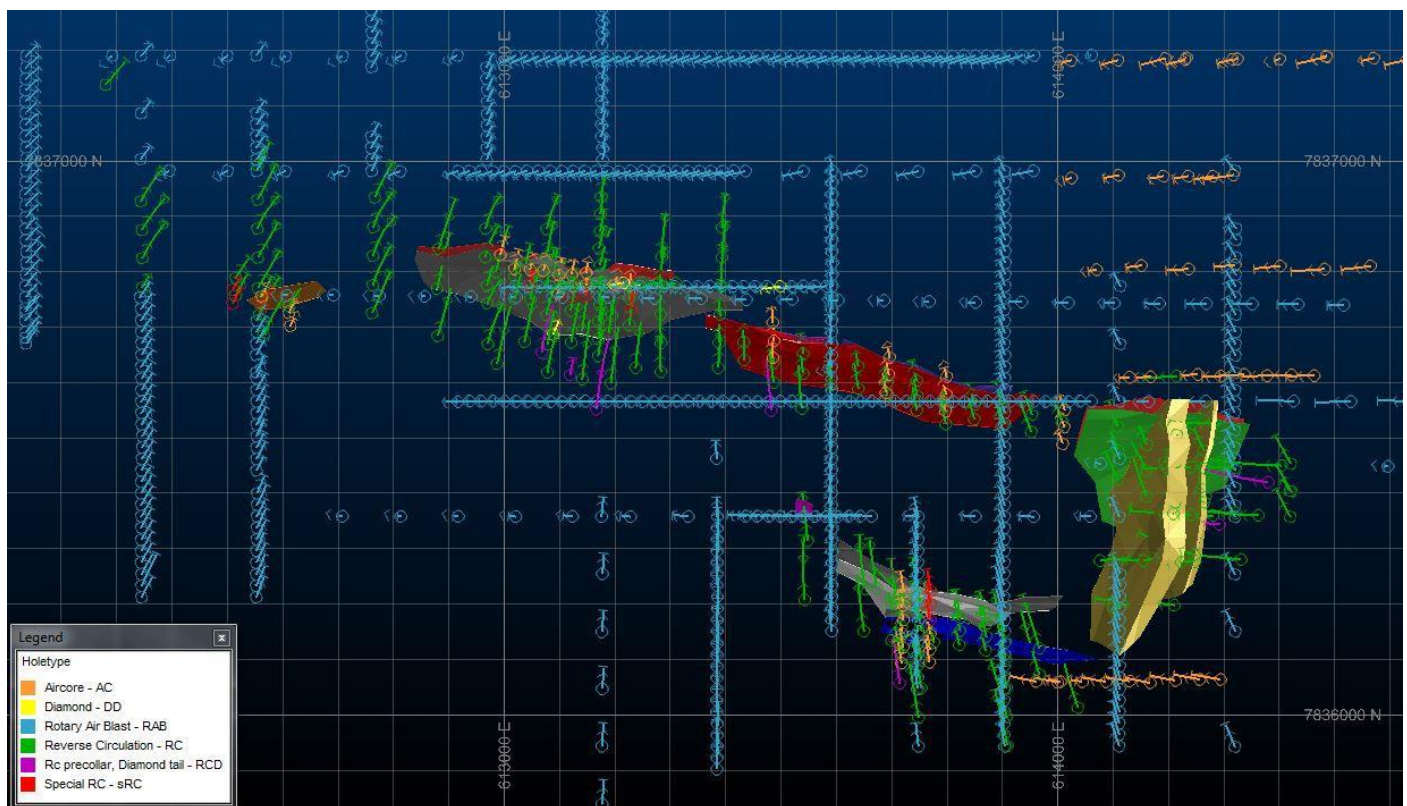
613000 E
614000 E
7837000 N
7837000 N
7836000 N
613000 E
614000 E

Legend
Holetype
Aircore - AC
Diamond - DD
Rotary Air Blast - RAB
Reverse Circulation - RC
Rc precollar, Diamond tail - RCD
Special RC - sRC